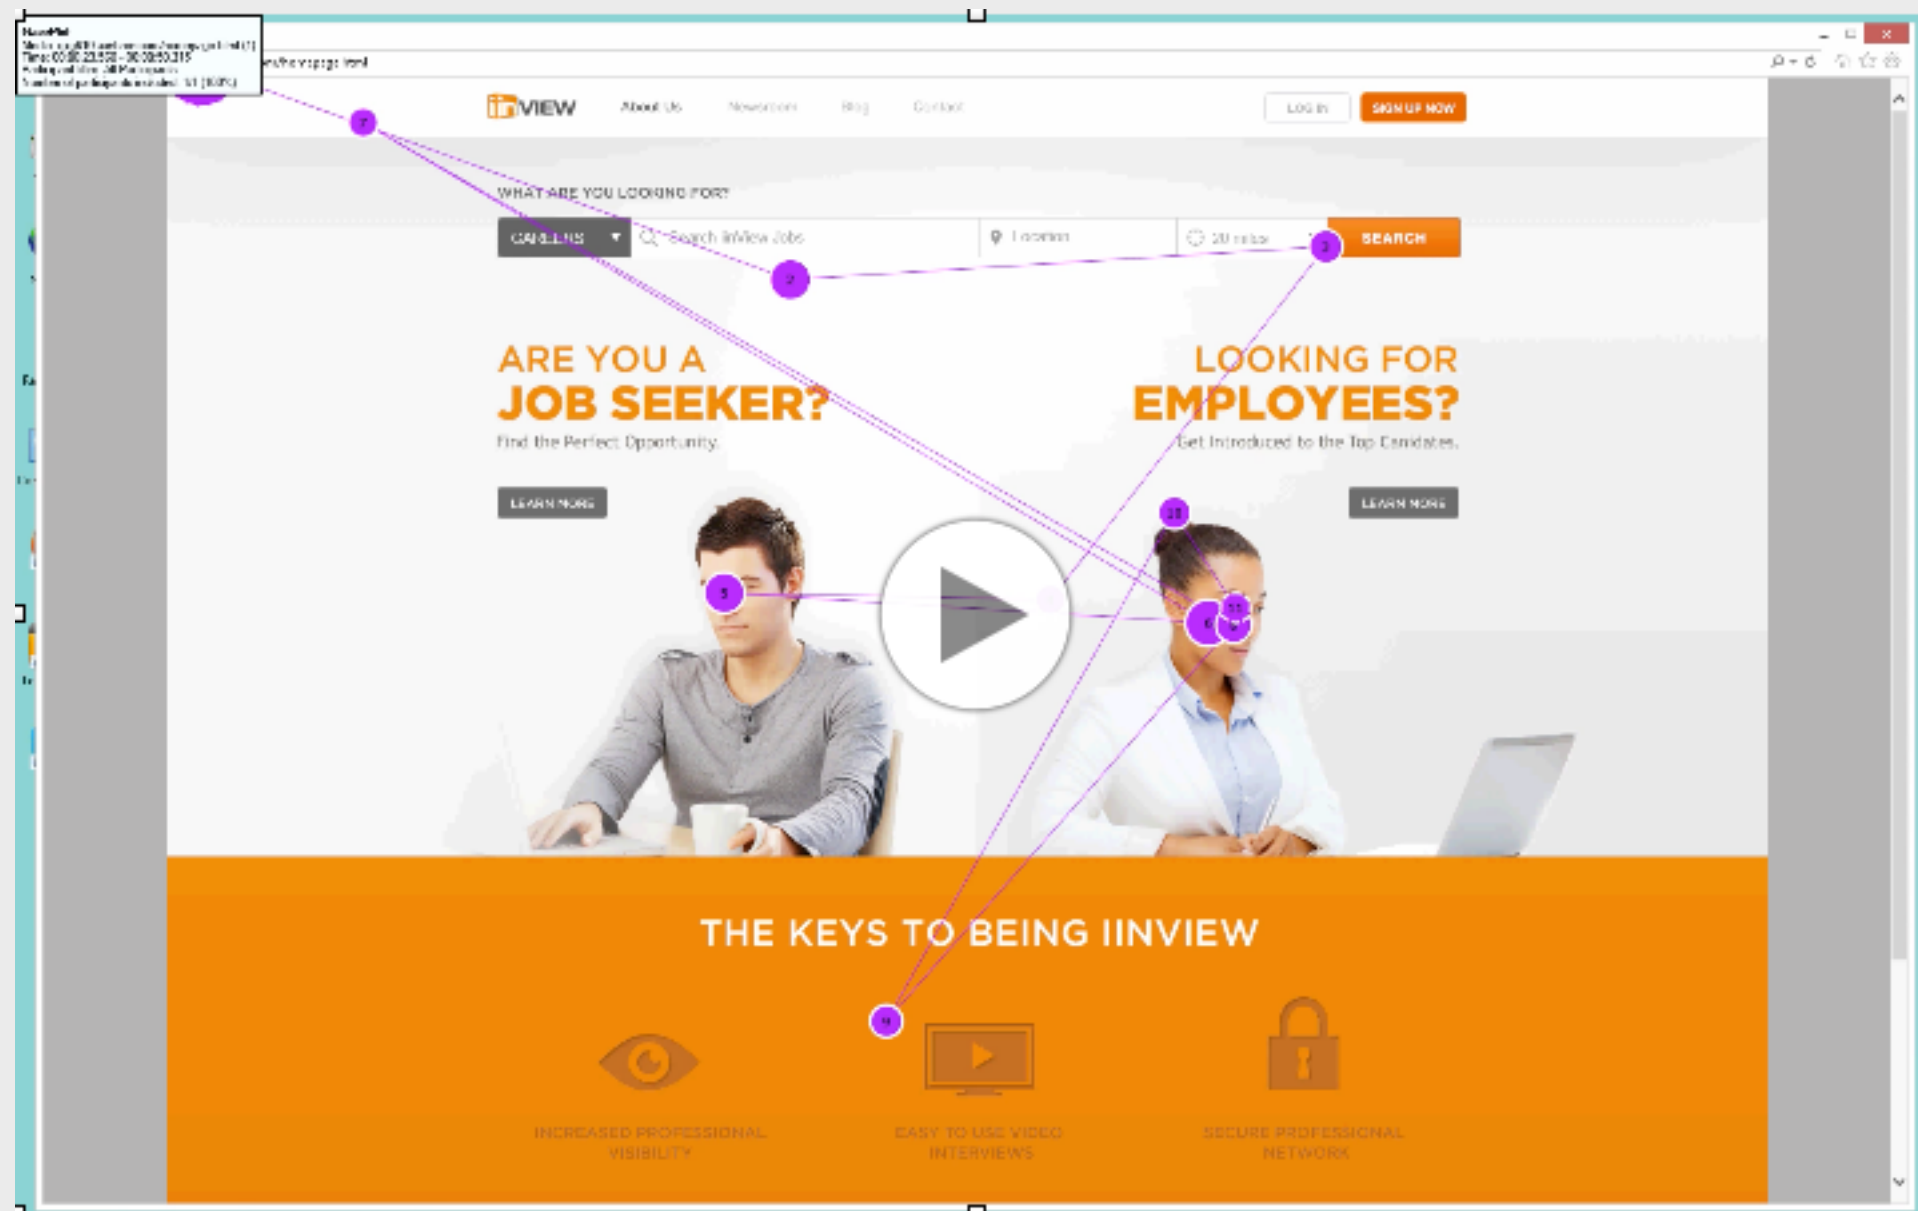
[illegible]

es/homepage.html

iinVIEW About Us Newsroom Blog Contact

LOG IN SIGN UP NOW

WHAT ARE YOU LOOKING FOR?

CAREERS Search iinView Jobs Location 20 miles SEARCH

ARE YOU A
JOB SEEKER?
Find the Perfect Opportunity.

LEARN MORE

LOOKING FOR
EMPLOYEES?
Get Introduced to the Top Candidates.

LEARN MORE

THE KEYS TO BEING IINVIEW

INCREASED PROFESSIONAL VISIBILITY

EASY TO USE VIDEO INTERVIEWS

SECURE PROFESSIONAL NETWORK